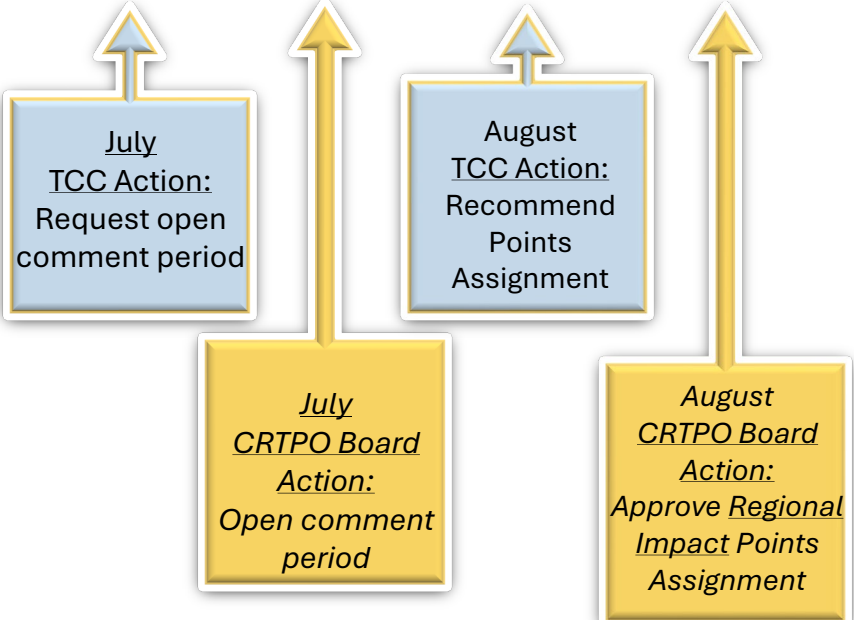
July
TCC Action:
Request open comment period

July
CRTPO Board Action:
Open comment period

August
TCC Action:
Recommend Points Assignment

August
CRTPO Board Action:
Approve Regional Impact Points Assignment